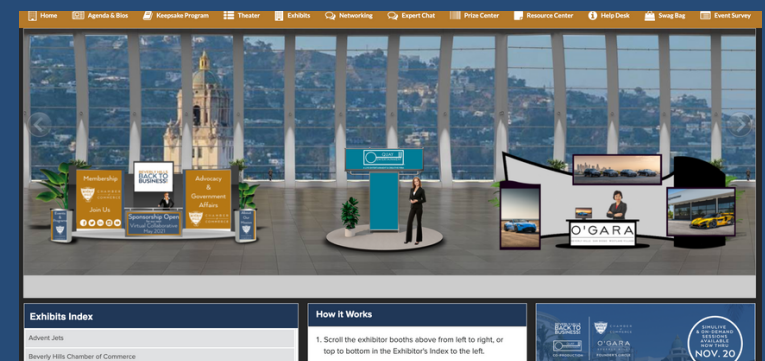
Home Agenda & Bios Keepsake Program Theater Exhibits Networking Expert Chat Prize Center Resource Center Help Desk Swag Bag Event Survey

Membership

Join Us

BACK TO BUSINESS!

Sponsorship Open Virtual Collaborative May 2021

Advocacy & Government Affairs

O'GARA

Exhibits Index

Advent Jets

Beverly Hills Chamber of Commerce

How it Works

1. Scroll the exhibitor booths above from left to right, or top to bottom in the Exhibitor's Index to the left.

BACK TO BUSINESS!

SIMULIVE & ON-DEMAND SESSIONS AVAILABLE NOW THRU NOV. 20